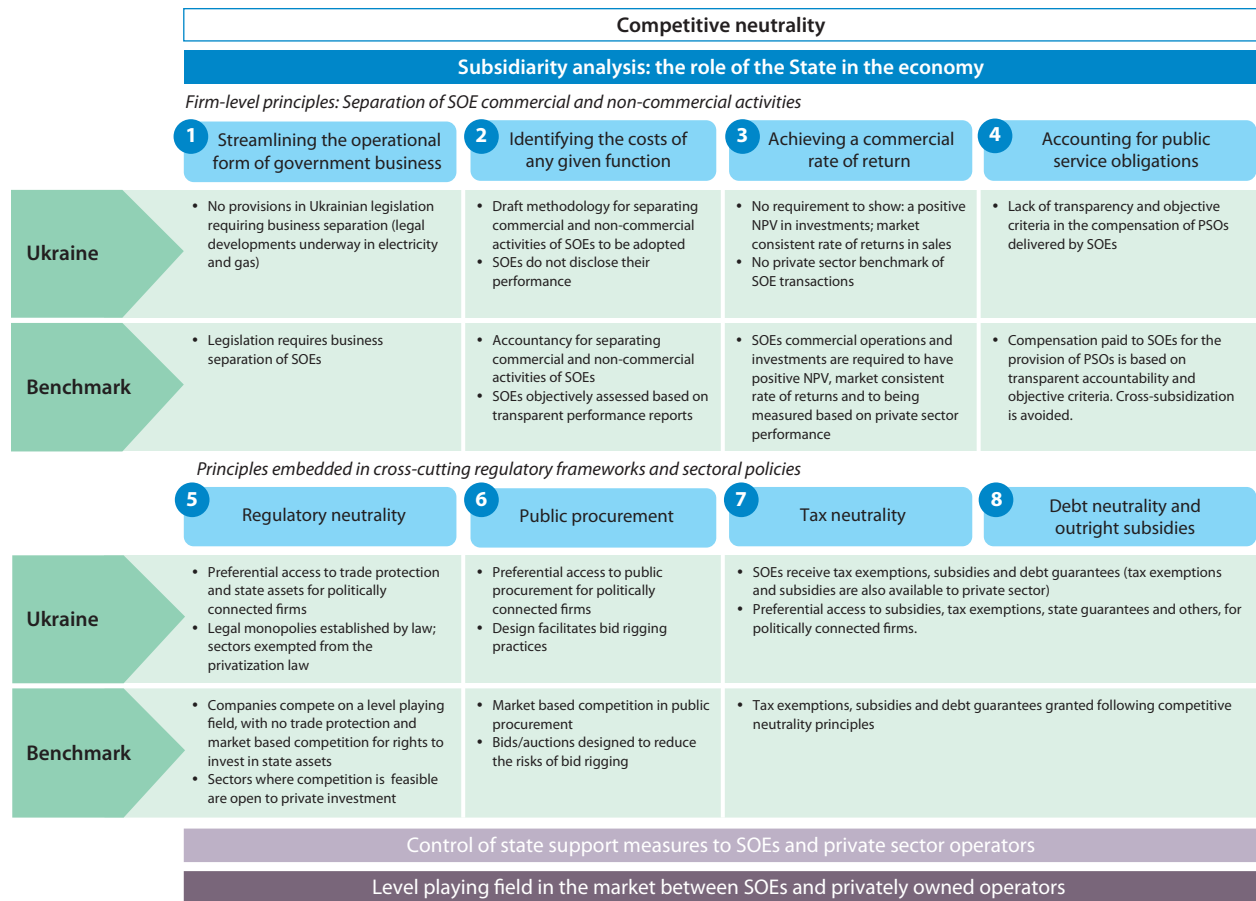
Competitive neutrality

Subsidiarity analysis: the role of the State in the economy

Firm-level principles: Separation of SOE commercial and non-commercial activities

1 Streamlining the operational form of government business

2 Identifying the costs of any given function

3 Achieving a commercial rate of return

4 Accounting for public service obligations

Ukraine

• No provisions in Ukrainian legislation requiring business separation (legal developments underway in electricity and gas)

• Draft methodology for separating commercial and non-commercial activities of SOEs to be adopted
• SOEs do not disclose their performance

• No requirement to show: a positive NPV in investments; market consistent rate of returns in sales
• No private sector benchmark of SOE transactions

• Lack of transparency and objective criteria in the compensation of PSOs delivered by SOEs

Benchmark

• Legislation requires business separation of SOEs

• Accountancy for separating commercial and non-commercial activities of SOEs
• SOEs objectively assessed based on transparent performance reports

• SOEs commercial operations and investments are required to have positive NPV, market consistent rate of returns and to being measured based on private sector performance

• Compensation paid to SOEs for the provision of PSOs is based on transparent accountability and objective criteria. Cross-subsidization is avoided.

Principles embedded in cross-cutting regulatory frameworks and sectoral policies

5 Regulatory neutrality

6 Public procurement

7 Tax neutrality

8 Debt neutrality and outright subsidies

Ukraine

• Preferential access to trade protection and state assets for politically connected firms
• Legal monopolies established by law; sectors exempted from the privatization law

• Preferential access to public procurement for politically connected firms
• Design facilitates bid rigging practices

• SOEs receive tax exemptions, subsidies and debt guarantees (tax exemptions and subsidies are also available to private sector)
• Preferential access to subsidies, tax exemptions, state guarantees and others, for politically connected firms.

Benchmark

• Companies compete on a level playing field, with no trade protection and market based competition for rights to invest in state assets
• Sectors where competition is feasible are open to private investment

• Market based competition in public procurement
• Bids/auctions designed to reduce the risks of bid rigging

• Tax exemptions, subsidies and debt guarantees granted following competitive neutrality principles

Control of state support measures to SOEs and private sector operators

Level playing field in the market between SOEs and privately owned operators